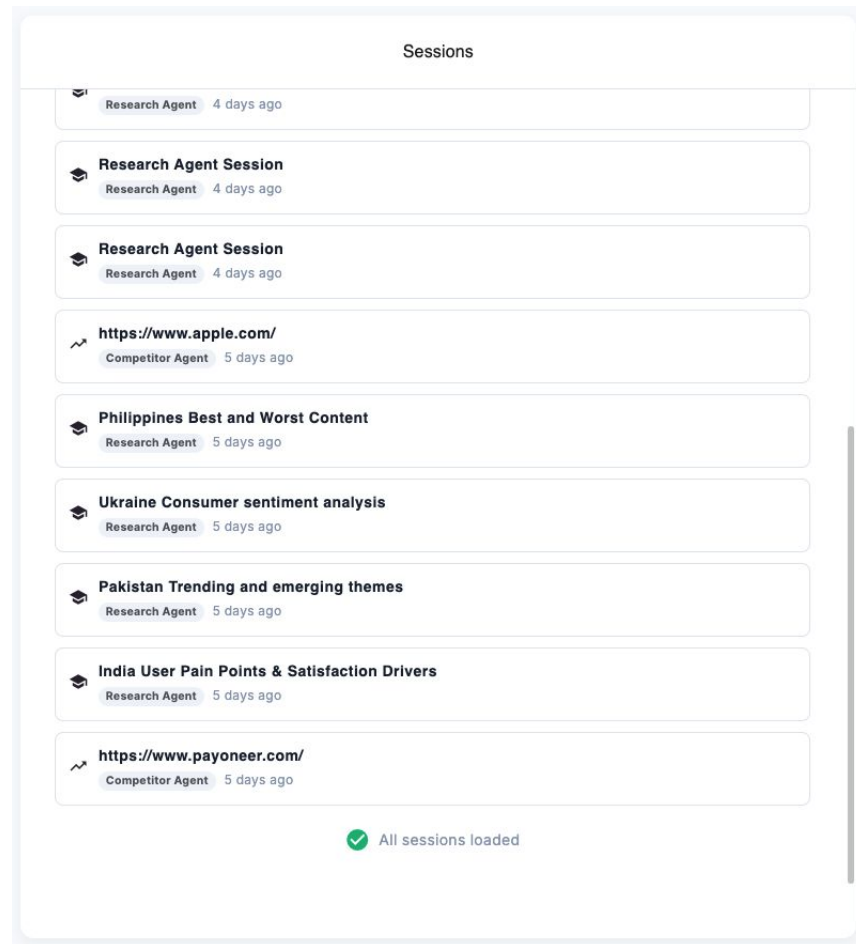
Sessions

Research Agent 4 days ago

Research Agent Session
Research Agent 4 days ago

Research Agent Session
Research Agent 4 days ago

https://www.apple.com/
Competitor Agent 5 days ago

Philippines Best and Worst Content
Research Agent 5 days ago

Ukraine Consumer sentiment analysis
Research Agent 5 days ago

Pakistan Trending and emerging themes
Research Agent 5 days ago

India User Pain Points & Satisfaction Drivers
Research Agent 5 days ago

https://www.payoneer.com/
Competitor Agent 5 days ago

All sessions loaded